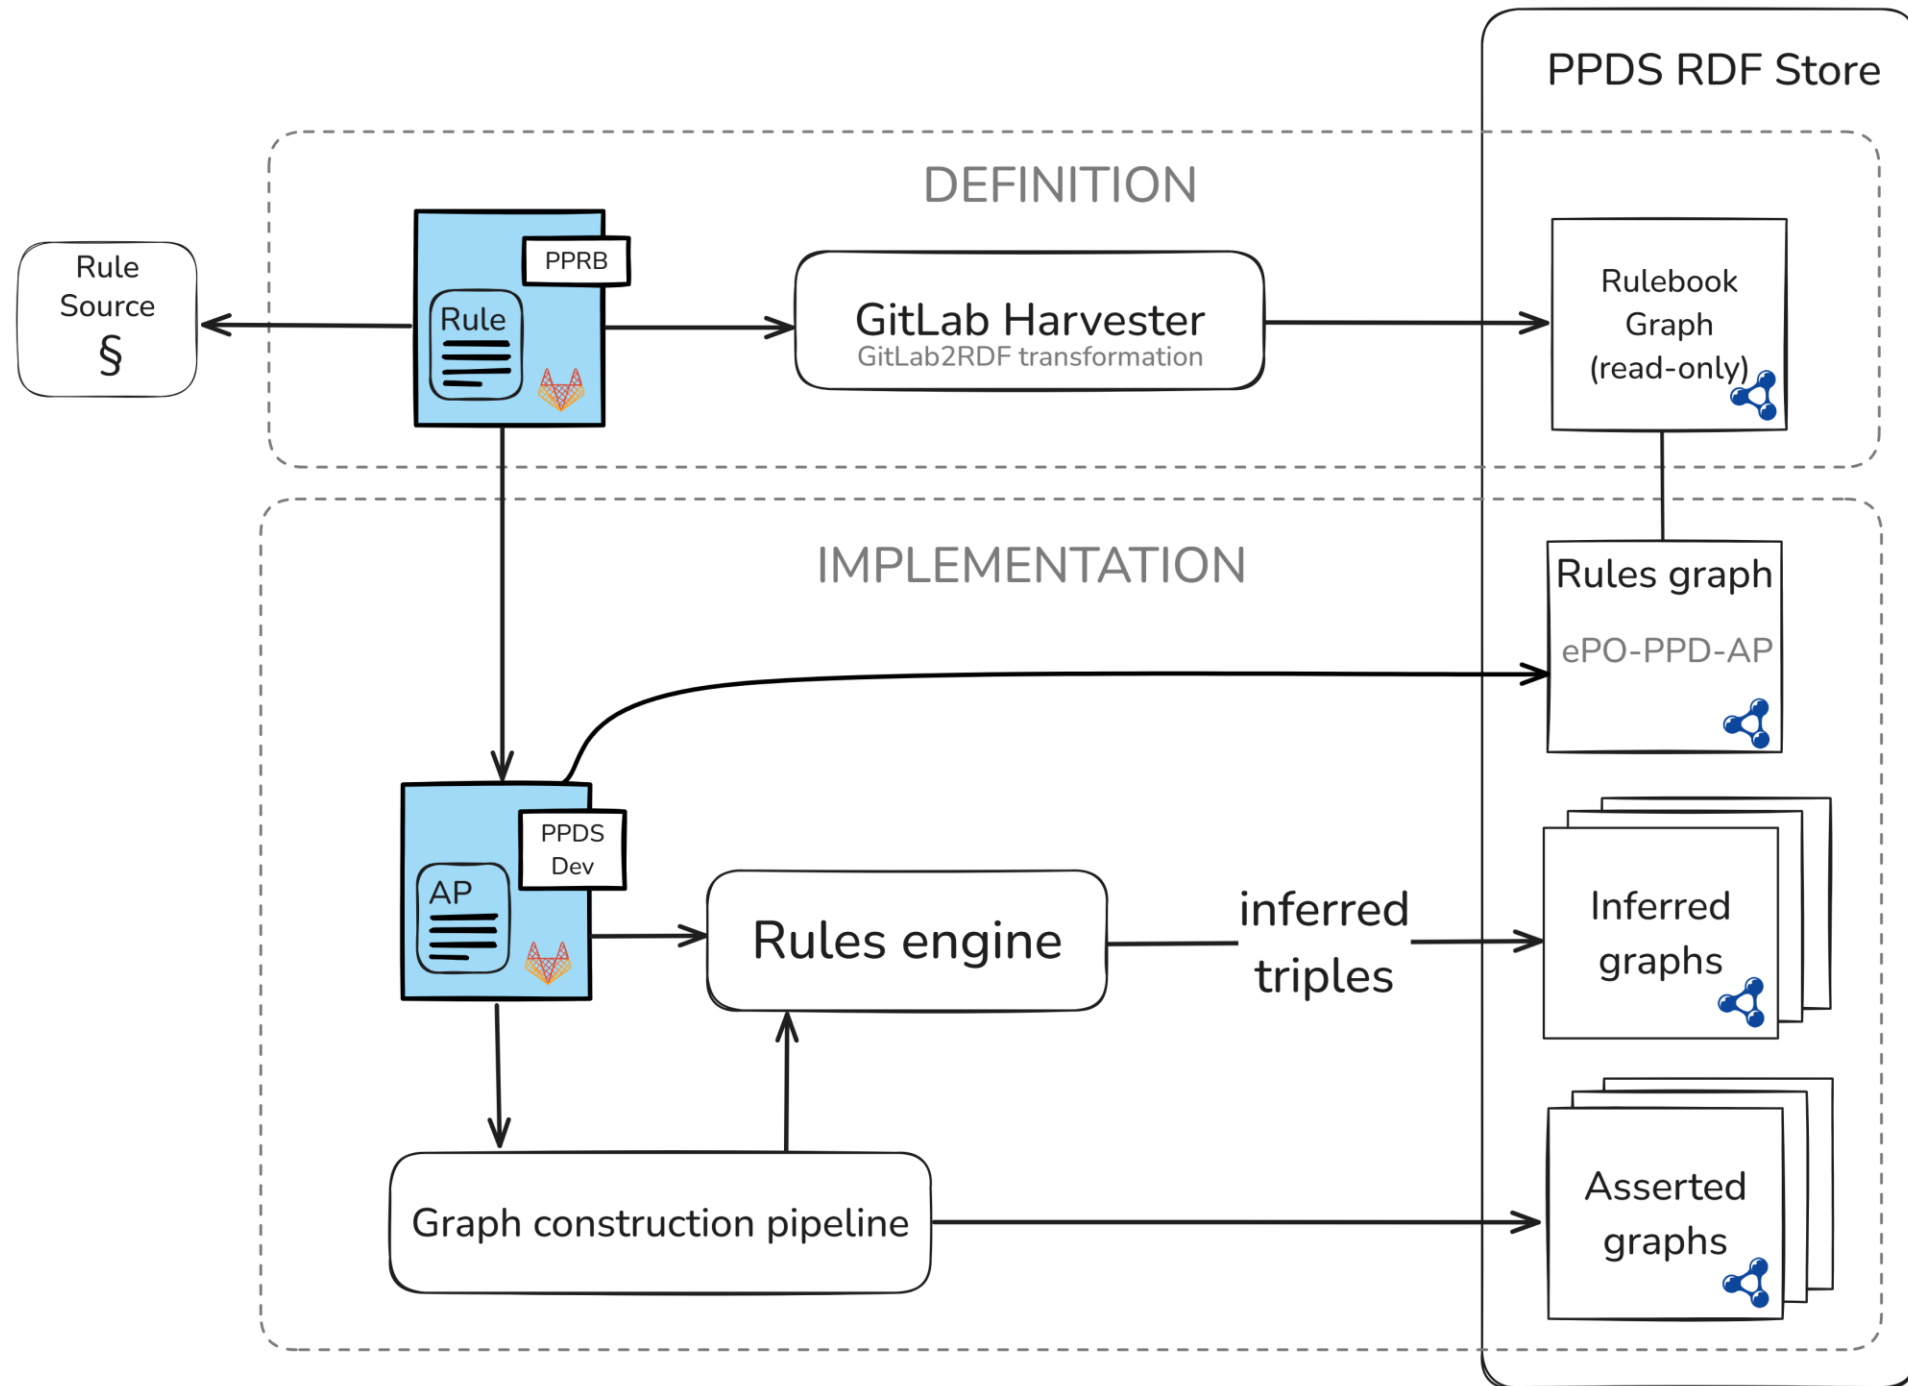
PPDS RDF Store

DEFINITION

Rule Source §

PPRB

Rule

GitLab Harvester
GitLab2RDF transformation

Rulebook Graph (read-only)

IMPLEMENTATION

Rules graph
ePO-PPD-AP

PPDS Dev

AP

Rules engine

inferred triples

Inferred graphs

Graph construction pipeline

Asserted graphs